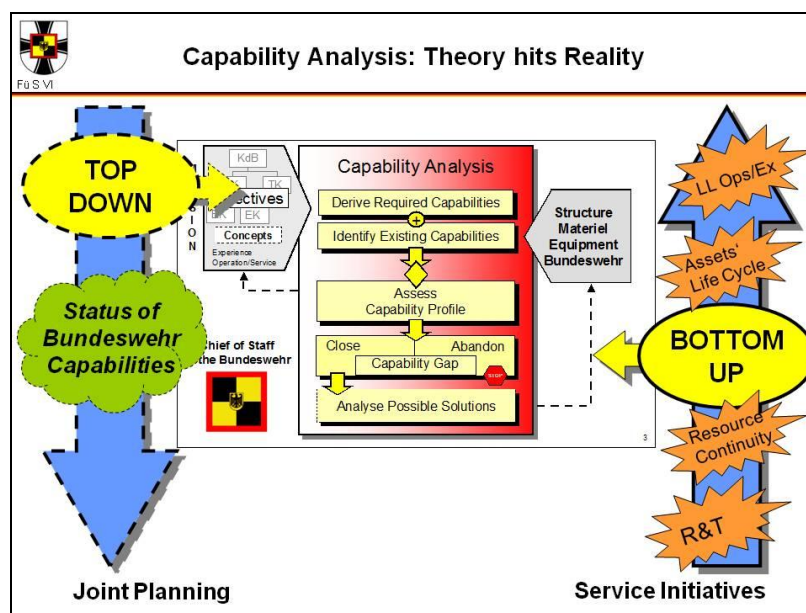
Fü S VI

Capability Analysis: Theory hits Reality

TOP DOWN

Status of Bundeswehr Capabilities

Joint Planning

KdB

TK

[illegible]ectives

EK

EK

Concepts

Experience Operation/Service

O N

Capability Analysis

Derive Required Capabilities

Identify Existing Capabilities

Assess Capability Profile

Close

Abandon

Capability Gap

STOP

Analyse Possible Solutions

Structure Materiel Equipment Bundeswehr

Chief of Staff the Bundeswehr

3

LL Ops/Ex

Assets' Life Cycle

BOTTOM UP

Resource Continuity

R&T

Service Initiatives